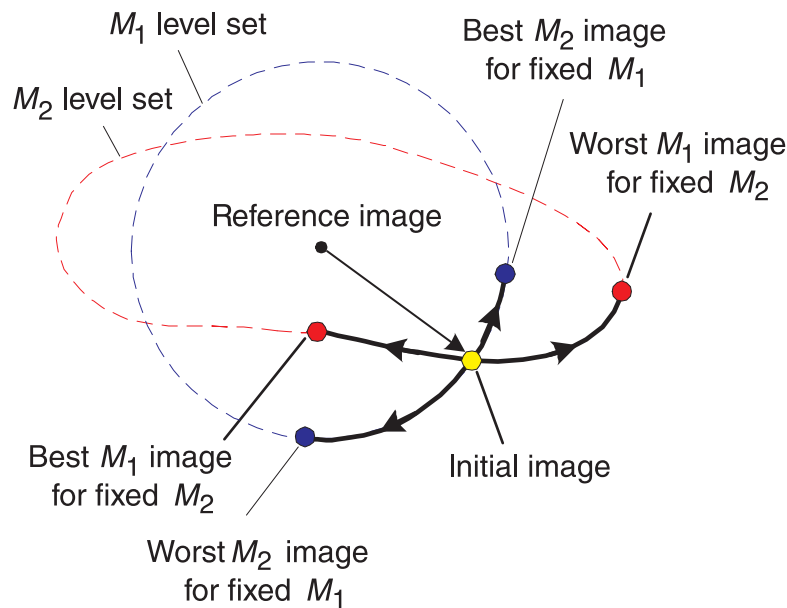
$M_1$ level set

$M_2$ level set

Best $M_2$ image for fixed $M_1$

Worst $M_1$ image for fixed $M_2$

Reference image

Best $M_1$ image for fixed $M_2$

Initial image

Worst $M_2$ image for fixed $M_1$